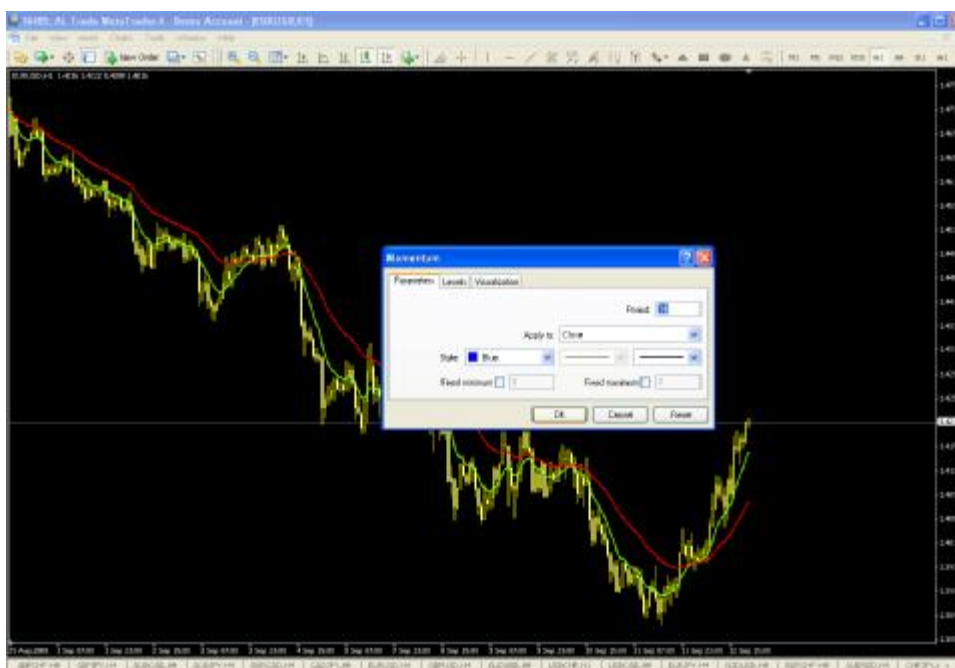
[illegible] AL Trade MetaTrader 4 - Demo Account - [EURUSD,H1]

File View Insert Charts Tools Window Help

New Order

EURUSD,H1 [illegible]

Momentum

Parameters Levels Visualization

Period: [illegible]

Apply to: Close

Style: Blue

Fixed minimum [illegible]

Fixed maximum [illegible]

OK Cancel Reset

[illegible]